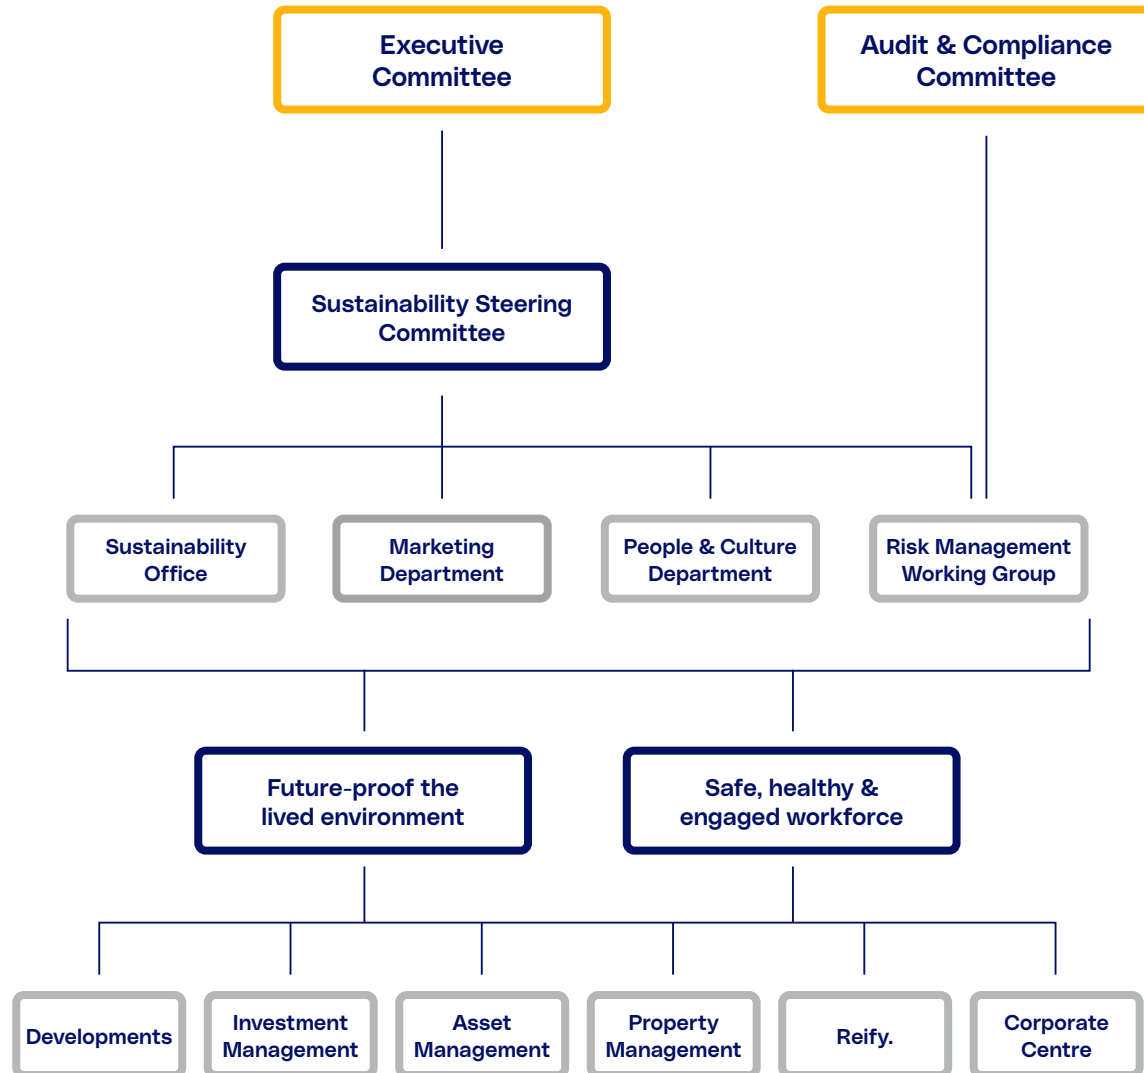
Executive Committee

Audit & Compliance Committee

Sustainability Steering Committee

Sustainability Office

Marketing Department

People & Culture Department

Risk Management Working Group

Future-proof the lived environment

Safe, healthy & engaged workforce

Developments

Investment Management

Asset Management

Property Management

Reify.

Corporate Centre